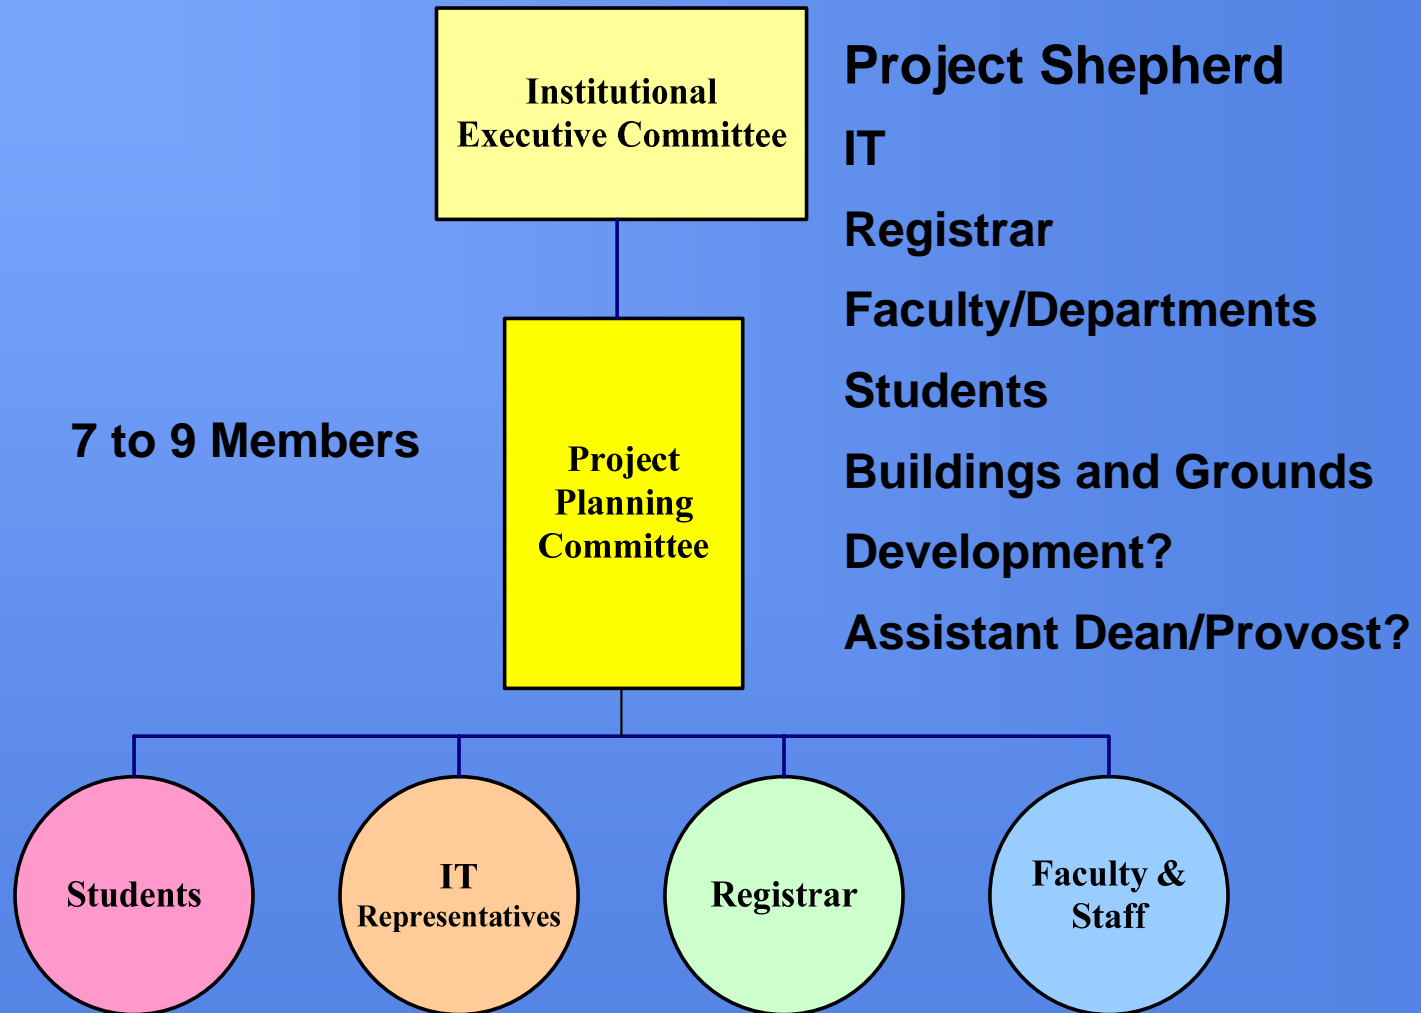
Institutional Executive Committee

Project Shepherd

IT

Registrar

Faculty/Departments

Students

Buildings and Grounds

Development?

Assistant Dean/Provost?

7 to 9 Members

Project Planning Committee

Students

IT Representatives

Registrar

Faculty & Staff